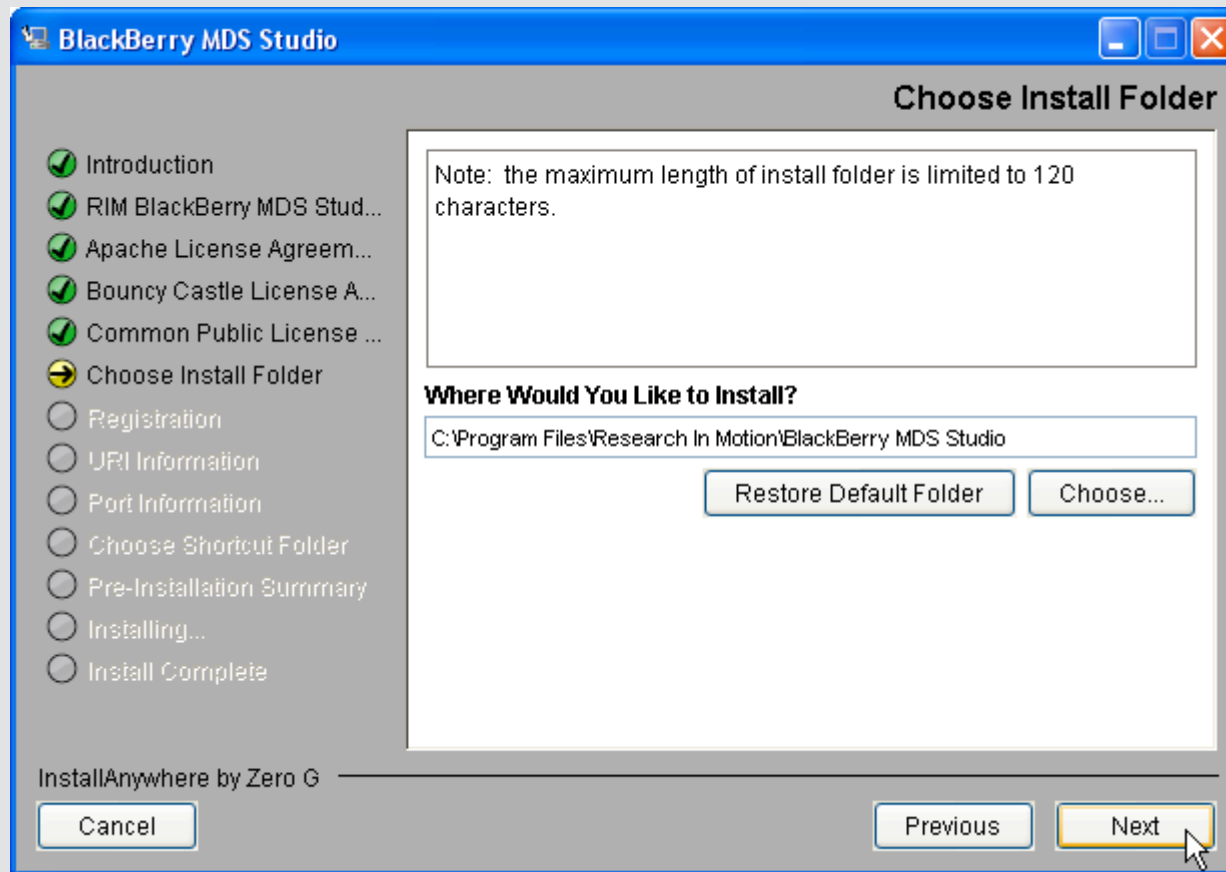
BlackBerry MDS Studio

Choose Install Folder

Introduction
RIM BlackBerry MDS Stud...
Apache License Agreem...
Bouncy Castle License A...
Common Public License ...
Choose Install Folder
Registration
URI Information
Port Information
Choose Shortcut Folder
Pre-Installation Summary
Installing...
Install Complete

Note: the maximum length of install folder is limited to 120 characters.

Where Would You Like to Install?

C:\Program Files\Research In Motion\BlackBerry MDS Studio

Restore Default Folder

Choose...

InstallAnywhere by Zero G

Cancel

Previous

Next